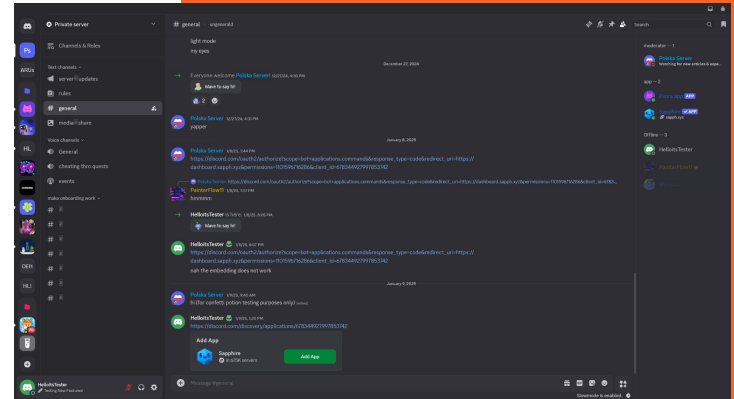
Private server

Channels & Roles

Text channels

server updates

rules

general

media share

Voice channels

General

cheating thru quests

events

make onboarding work

PS

ARUs

HL

DEH

HLI

HelloitsTester

Testing New Features!

# general

light mode

my eyes

December 27, 2024

Everyone welcome Polska Server! 12/27/24, 4:30 PM

Wave to say hi!

Polska Server 12/27/24, 4:31 PM

yapper

January 8, 2025

Polska Server 1/8/25, 1:44 PM

https://discord.com/oauth2/authorize?scope=bot+applications.commands&response_type=code&redirect_uri=https://dashboard.sapph.xyz&permissions=1101596716286&client_id=678344927997853742

PainterFlow11 1/8/25, 1:53 PM

hmmmm

HelloitsTester 1/8/25, 3:00 PM

Wave to say hi!

HelloitsTester 1/8/25, 8:07 PM

https://discord.com/oauth2/authorize?scope=bot+applications.commands&response_type=code&redirect_uri=https://dashboard.sapph.xyz&permissions=1101596716286&client_id=678344927997853742

nah the embedding does not work

January 9, 2025

Polska Server 1/9/25, 9:40 AM

hi (for confetti potion testing purposes only) (edited)

HelloitsTester 1/9/25, 1:20 PM

https://discord.com/discovery/applications/678344927997853742

Add App

Sapphire

In 475K servers

Add App

Message #general

Slowmode is enabled

Search

moderator — 1

Polska Server

Watching for new articles & expe...

app — 2

APP

APP

Offline — 3

HelloitsTester

PainterFlow11